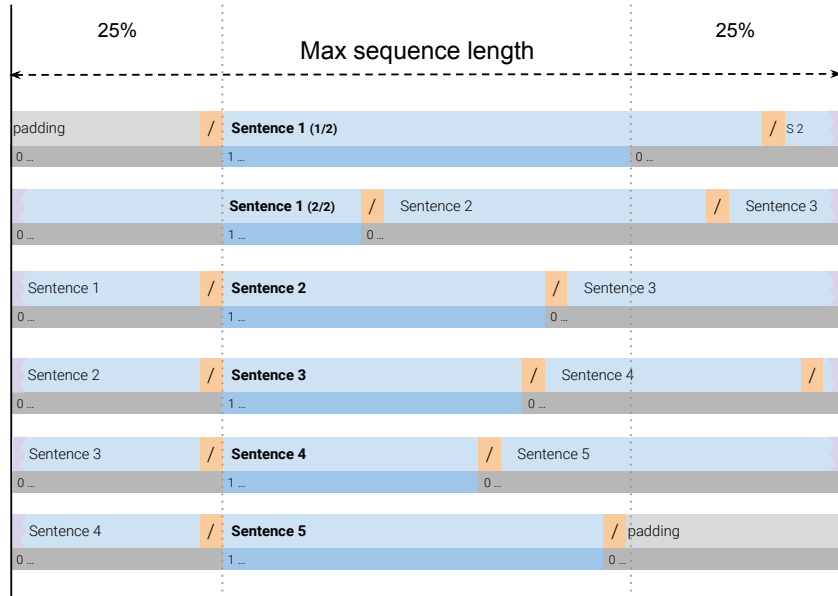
25%

25%

Max sequence length

padding / **Sentence 1 (1/2)** / S 2
0 … 1 … 0 …

**Sentence 1 (2/2)** / Sentence 2 / Sentence 3
0 … 1 … 0 …

Sentence 1 / **Sentence 2** / Sentence 3
0 … 1 … 0 …

Sentence 2 / **Sentence 3** / Sentence 4 /
0 … 1 … 0 …

Sentence 3 / **Sentence 4** / Sentence 5
0 … 1 … 0 …

Sentence 4 / **Sentence 5** / padding
0 … 1 … 0 …